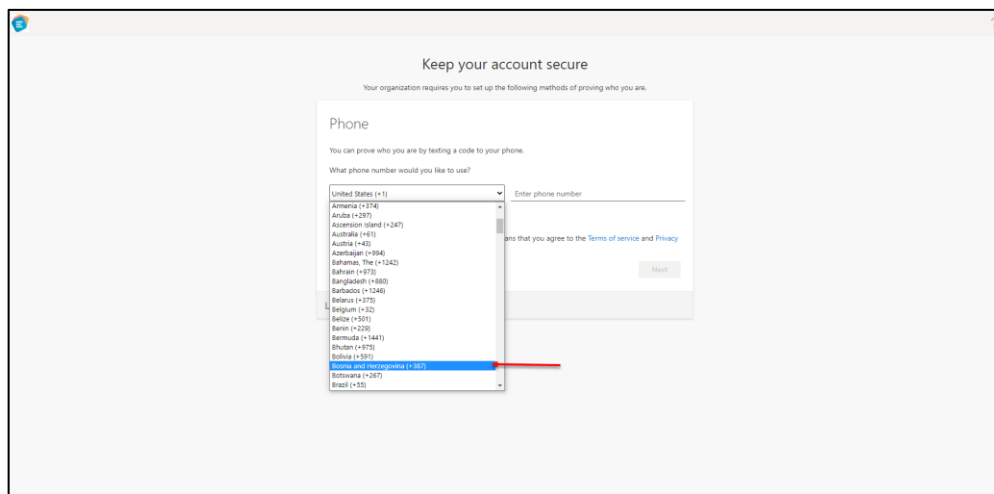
Keep your account secure

Your organization requires you to set up the following methods of proving who you are.

Phone

You can prove who you are by texting a code to your phone.

What phone number would you like to use?

United States (+1)

Enter phone number

Armenia (+374)
Aruba (+297)
Ascension Island (+247)
Australia (+61)
Austria (+43)
Azerbaijan (+994)
Bahamas, The (+1242)
Bahrain (+973)
Bangladesh (+880)
Barbados (+1246)
Belarus (+375)
Belgium (+32)
Belize (+501)
Benin (+229)
Bermuda (+1441)
Bhutan (+975)
Bolivia (+591)
Bosnia and Herzegovina (+387)
Botswana (+267)
Brazil (+55)

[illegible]ans that you agree to the Terms of service and Privacy

Next